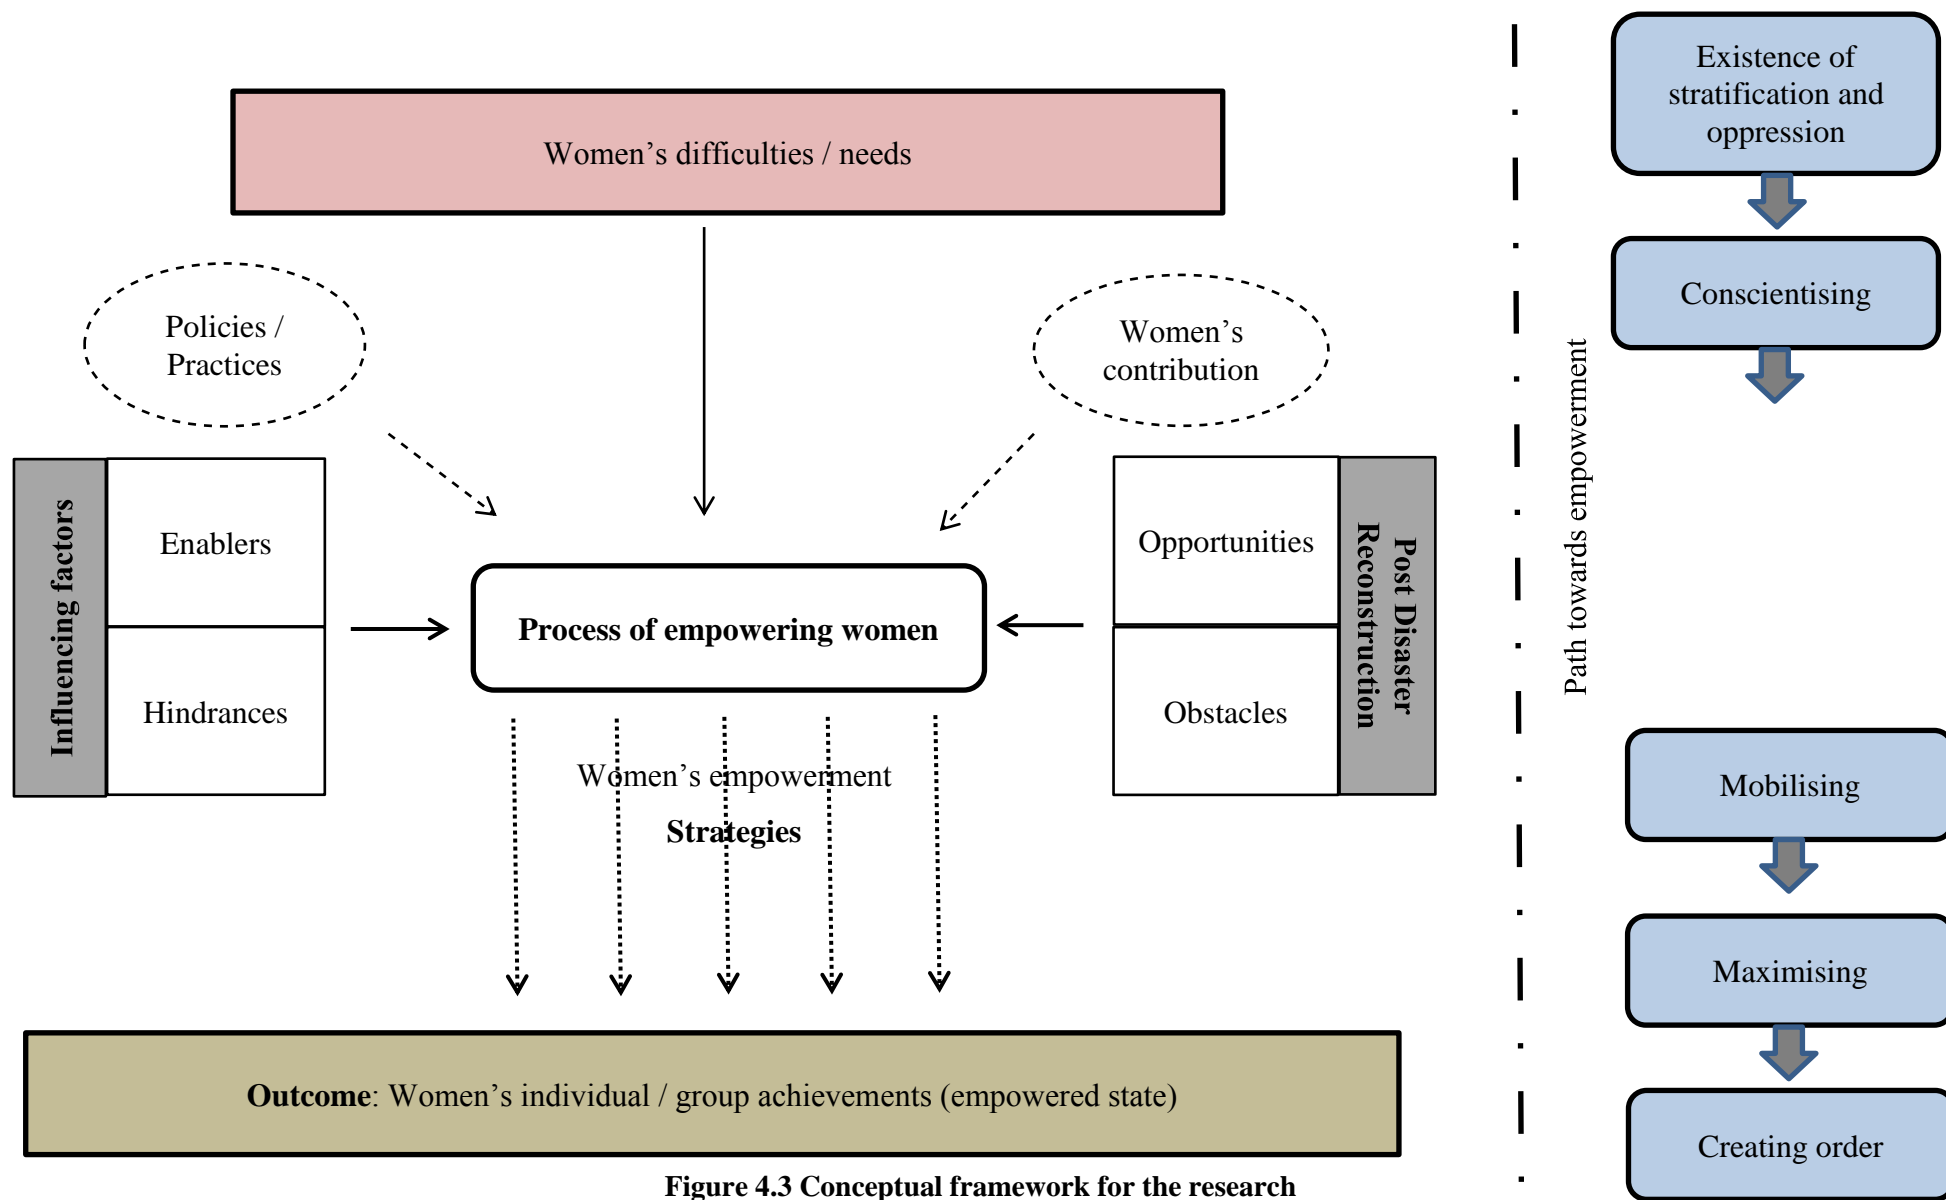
Women’s difficulties / needs

Policies / Practices

Women’s contribution

Influencing factors

Enablers

Hindrances

Process of empowering women

Opportunities

Obstacles

Post Disaster Reconstruction

Women’s empowerment

Strategies

**Outcome**: Women’s individual / group achievements (empowered state)

Figure 4.3 Conceptual framework for the research

Path towards empowerment

Existence of stratification and oppression

Conscientising

Mobilising

Maximising

Creating order